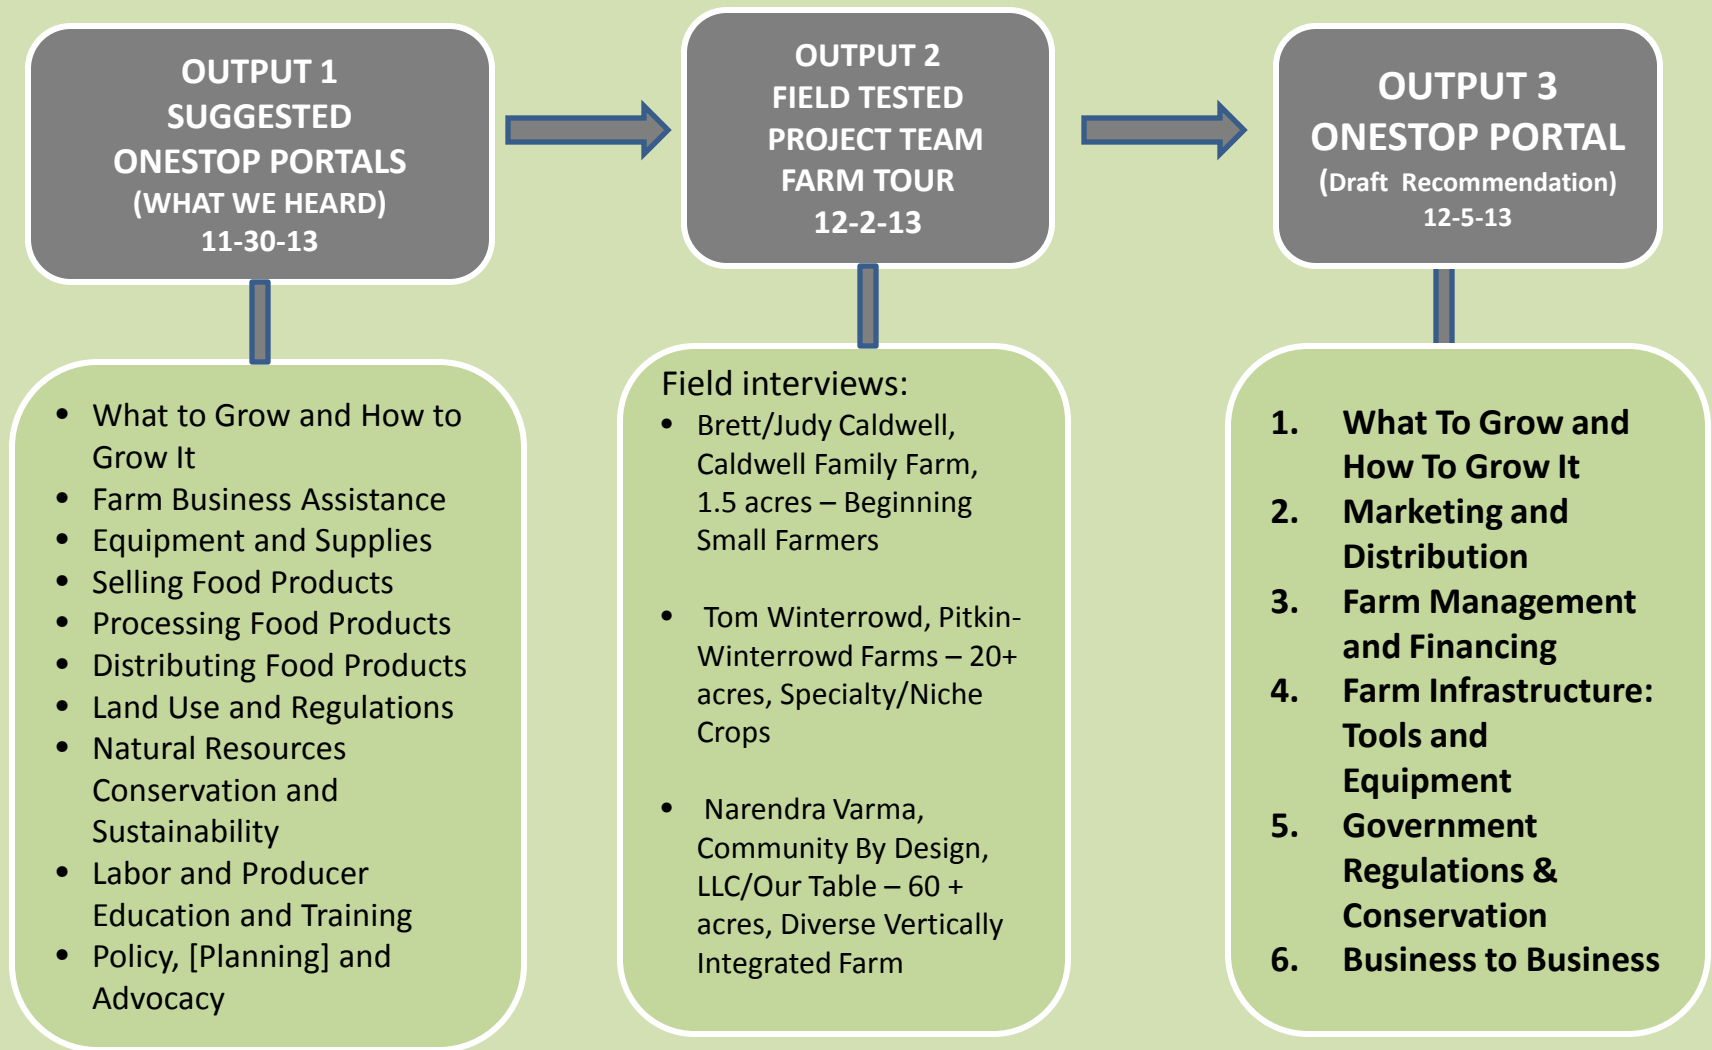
OUTPUT 1
SUGGESTED
ONESTOP PORTALS
(WHAT WE HEARD)
11-30-13

- What to Grow and How to Grow It
- Farm Business Assistance
- Equipment and Supplies
- Selling Food Products
- Processing Food Products
- Distributing Food Products
- Land Use and Regulations
- Natural Resources Conservation and Sustainability
- Labor and Producer Education and Training
- Policy, [Planning] and Advocacy

OUTPUT 2
FIELD TESTED
PROJECT TEAM
FARM TOUR
12-2-13

Field interviews:
- Brett/Judy Caldwell, Caldwell Family Farm, 1.5 acres – Beginning Small Farmers
- Tom Winterrowd, Pitkin-Winterrowd Farms – 20+ acres, Specialty/Niche Crops
- Narendra Varma, Community By Design, LLC/Our Table – 60 + acres, Diverse Vertically Integrated Farm

OUTPUT 3
ONESTOP PORTAL
(Draft Recommendation)
12-5-13

1. What To Grow and How To Grow It
2. Marketing and Distribution
3. Farm Management and Financing
4. Farm Infrastructure: Tools and Equipment
5. Government Regulations & Conservation
6. Business to Business